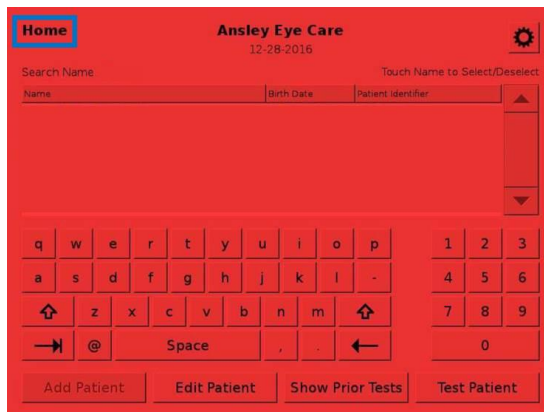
Home

Ansley Eye Care
12-28-2016

Search Name

Touch Name to Select/Deselect

| Name | Birth Date | Patient Identifier |
|---|---|---|

q w e r t y u i o p
a s d f g h j k l -
z x c v b n m
@ Space , .

1 2 3
4 5 6
7 8 9
0

Add Patient
Edit Patient
Show Prior Tests
Test Patient